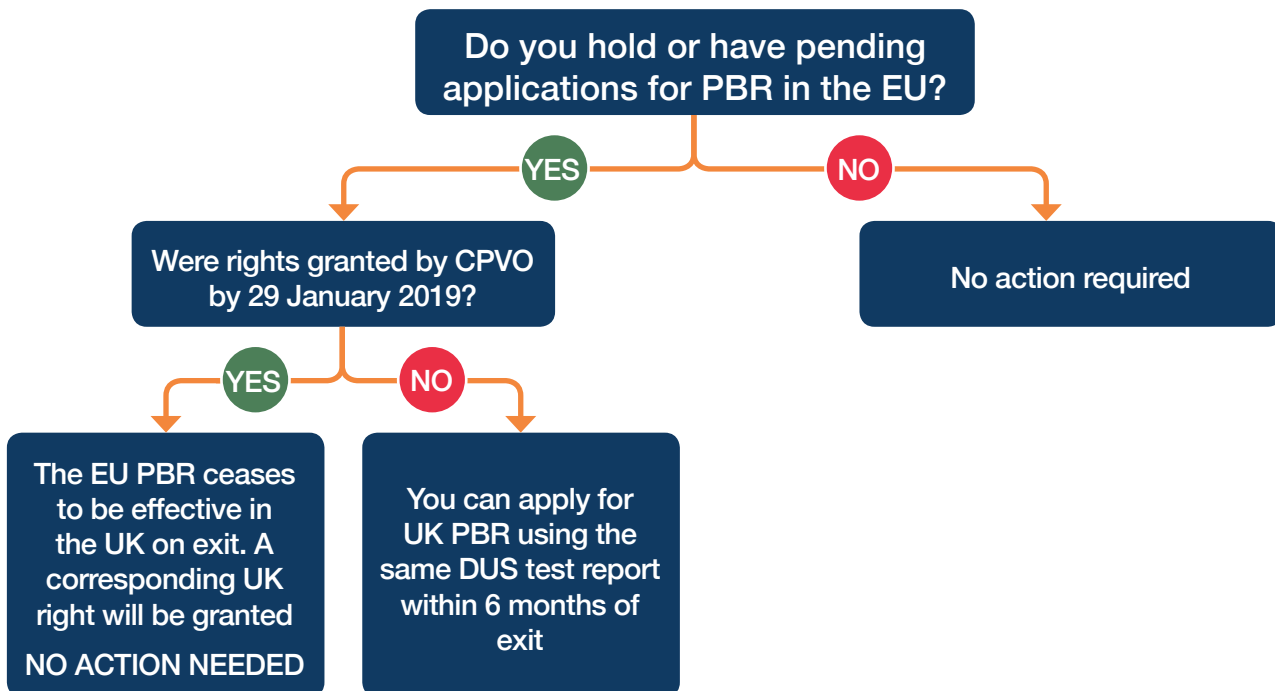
Do you hold or have pending applications for PBR in the EU?

YES

NO

Were rights granted by CPVO by 29 January 2019?

No action required

YES

NO

The EU PBR ceases to be effective in the UK on exit. A corresponding UK right will be granted

NO ACTION NEEDED

You can apply for UK PBR using the same DUS test report within 6 months of exit